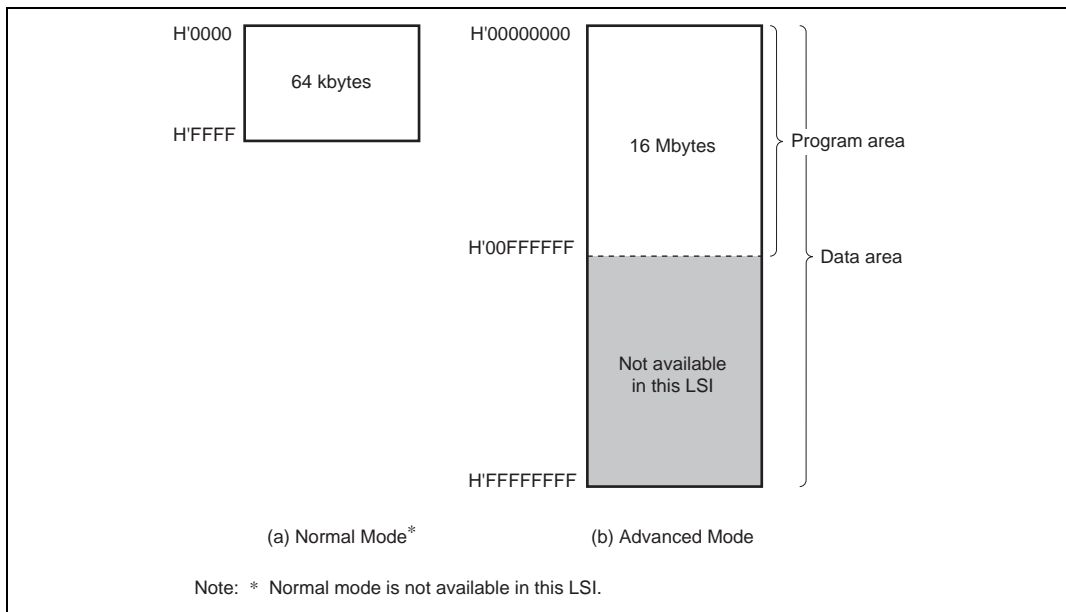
H'0000

64 kbytes

H'FFFF

H'00000000

16 Mbytes

Program area

H'00FFFFFF

Data area

Not available in this LSI

H'FFFFFFFF

(a) Normal Mode*

(b) Advanced Mode

Note: * Normal mode is not available in this LSI.